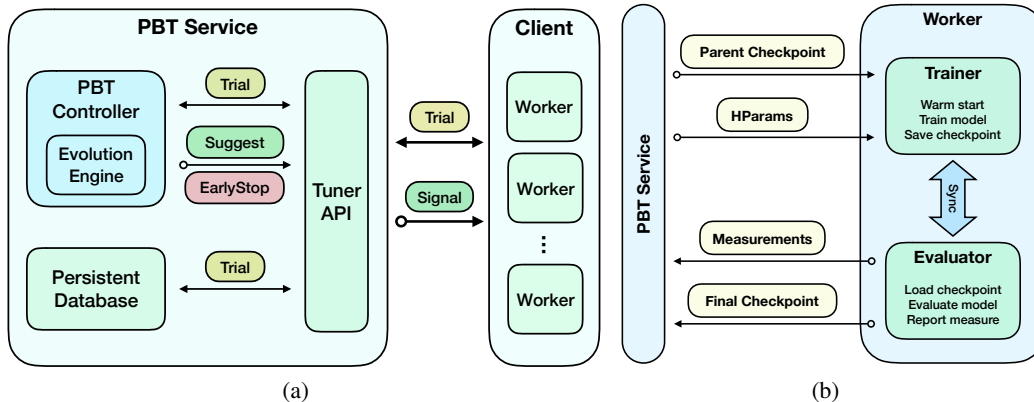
PBT Service

PBT Controller

Evolution Engine

Trial

Suggest

EarlyStop

Tuner API

Persistent Database

Trial

Trial

Signal

Client

Worker

Worker

⋮

Worker

(a)

PBT Service

Parent Checkpoint

HParams

Measurements

Final Checkpoint

Worker

Trainer

Warm start
Train model
Save checkpoint

Sync

Evaluator

Load checkpoint
Evaluate model
Report measure

(b)